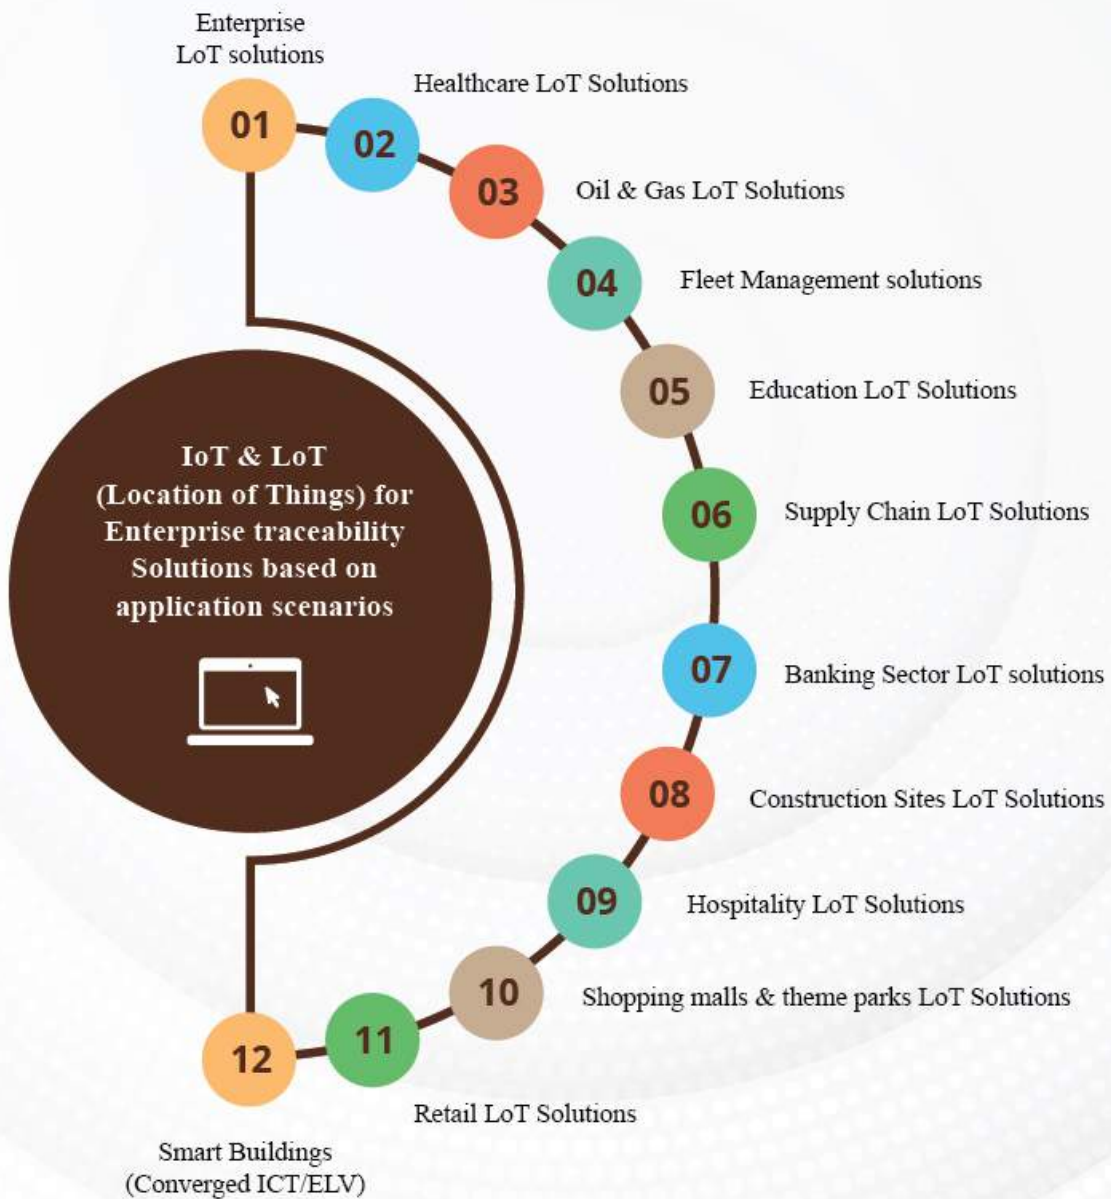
IoT & LoT (Location of Things) for Enterprise traceability Solutions based on application scenarios

01 Enterprise LoT solutions

02 Healthcare LoT Solutions

03 Oil & Gas LoT Solutions

04 Fleet Management solutions

05 Education LoT Solutions

06 Supply Chain LoT Solutions

07 Banking Sector LoT solutions

08 Construction Sites LoT Solutions

09 Hospitality LoT Solutions

10 Shopping malls & theme parks LoT Solutions

11 Retail LoT Solutions

12 Smart Buildings (Converged ICT/ELV)